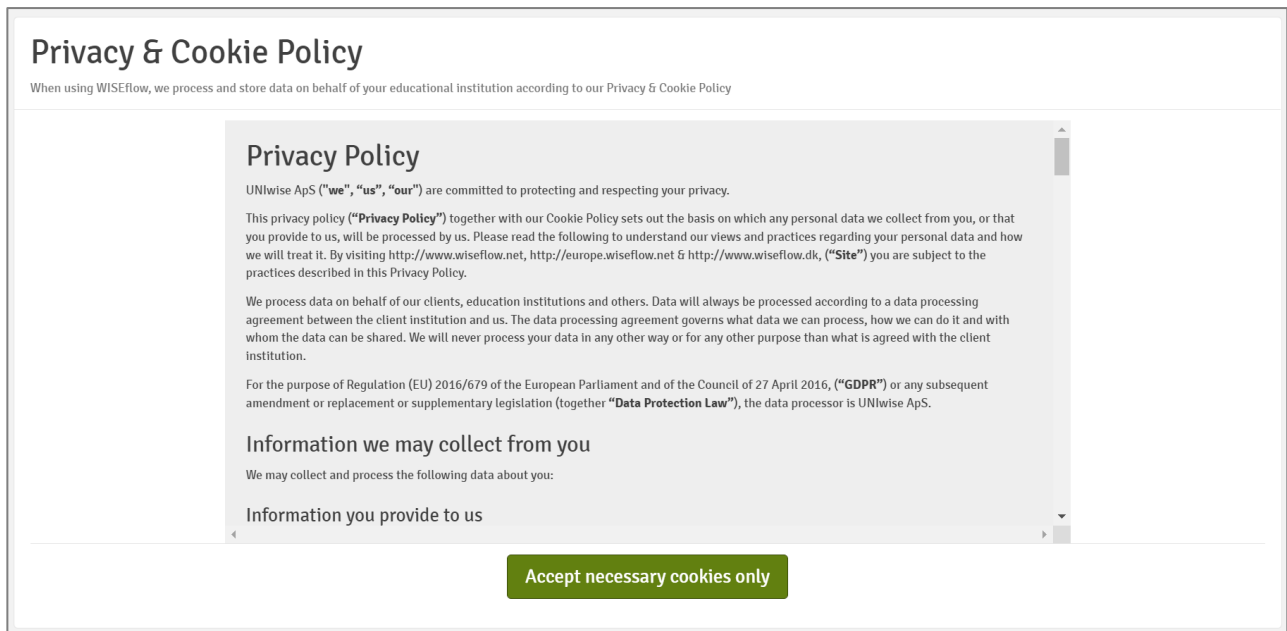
Privacy & Cookie Policy

When using WISEflow, we process and store data on behalf of your educational institution according to our Privacy & Cookie Policy

Privacy Policy

UNIwise ApS ("we", "us", "our") are committed to protecting and respecting your privacy.

This privacy policy ("Privacy Policy") together with our Cookie Policy sets out the basis on which any personal data we collect from you, or that you provide to us, will be processed by us. Please read the following to understand our views and practices regarding your personal data and how we will treat it. By visiting http://www.wiseflow.net, http://europe.wiseflow.net & http://www.wiseflow.dk, ("Site") you are subject to the practices described in this Privacy Policy.

We process data on behalf of our clients, education institutions and others. Data will always be processed according to a data processing agreement between the client institution and us. The data processing agreement governs what data we can process, how we can do it and with whom the data can be shared. We will never process your data in any other way or for any other purpose than what is agreed with the client institution.

For the purpose of Regulation (EU) 2016/679 of the European Parliament and of the Council of 27 April 2016, ("GDPR") or any subsequent amendment or replacement or supplementary legislation (together "Data Protection Law"), the data processor is UNIwise ApS.

Information we may collect from you

We may collect and process the following data about you:

Information you provide to us

Accept necessary cookies only